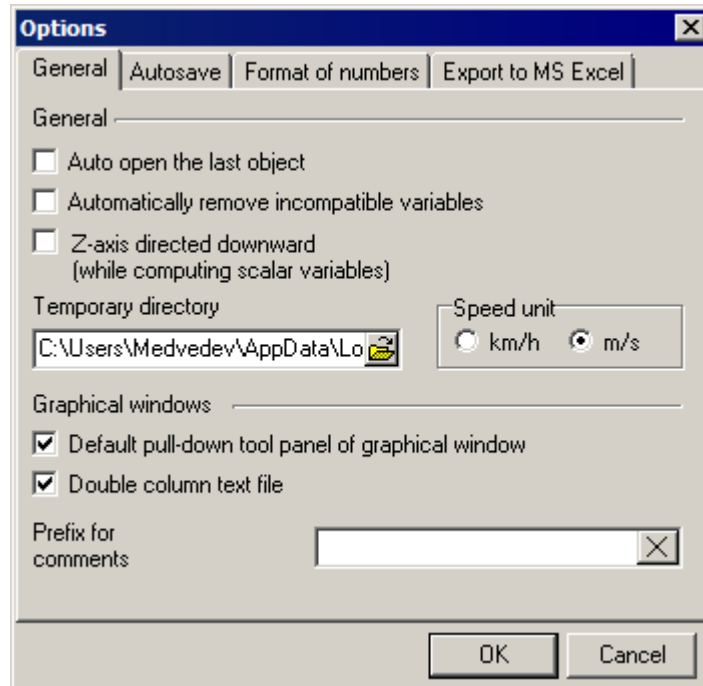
Options

General | Autosave | Format of numbers | Export to MS Excel

General

Auto open the last object

Automatically remove incompatible variables

Z-axis directed downward (while computing scalar variables)

Temporary directory

C:\Users\Medvedev\AppData\Lo

Speed unit

km/h

m/s

Graphical windows

Default pull-down tool panel of graphical window

Double column text file

Prefix for comments

OK

Cancel